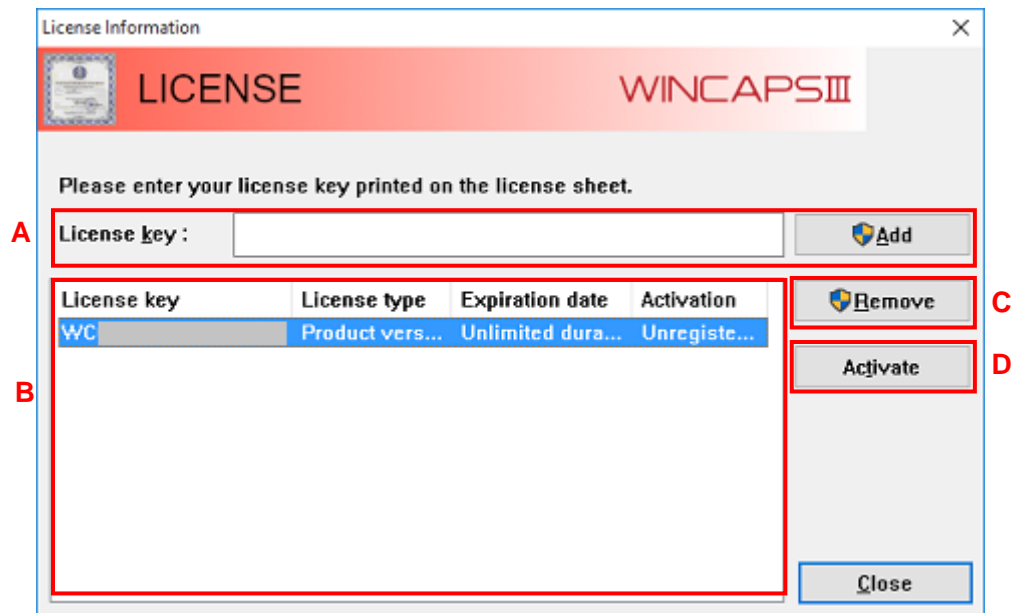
License Information

LICENSE

WINCAPSIII

Please enter your license key printed on the license sheet.

A

License key :

Add

| License key | License type | Expiration date | Activation |
|---|---|---|---|
| WC | Product vers... | Unlimited dura... | Unregiste... |

B

Remove

C

Activate

D

Close